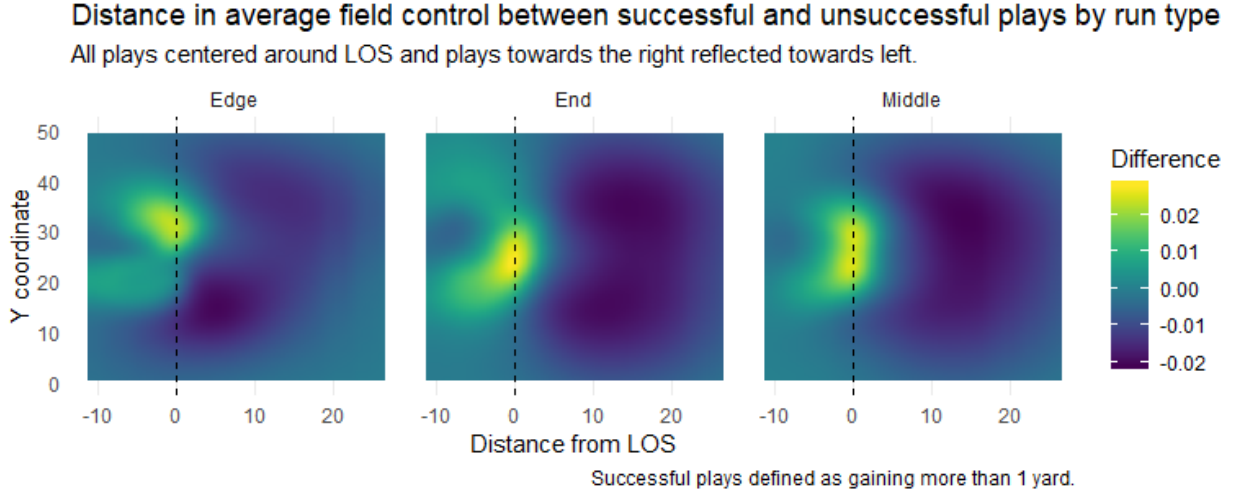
Distance in average field control between successful and unsuccessful plays by run type
All plays centered around LOS and plays towards the right reflected towards left.

Edge
End
Middle

Y coordinate
50
40
30
20
10
0

-10 0 10 20
-10 0 10 20
-10 0 10 20

Distance from LOS

Difference
0.02
0.01
0.00
-0.01
-0.02

Successful plays defined as gaining more than 1 yard.